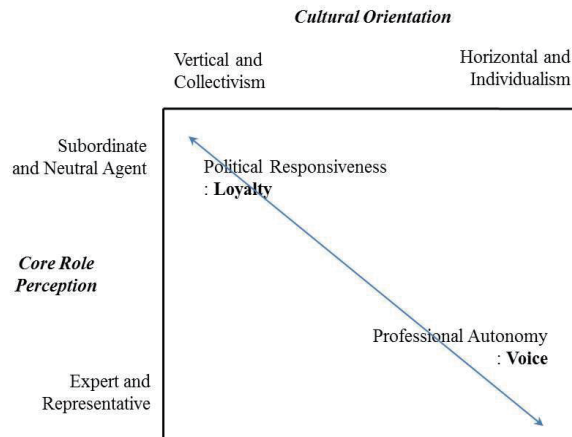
Cultural Orientation

Vertical and Collectivism

Horizontal and Individualism

Subordinate and Neutral Agent

Political Responsiveness : Loyalty

Core Role Perception

Professional Autonomy : Voice

Expert and Representative